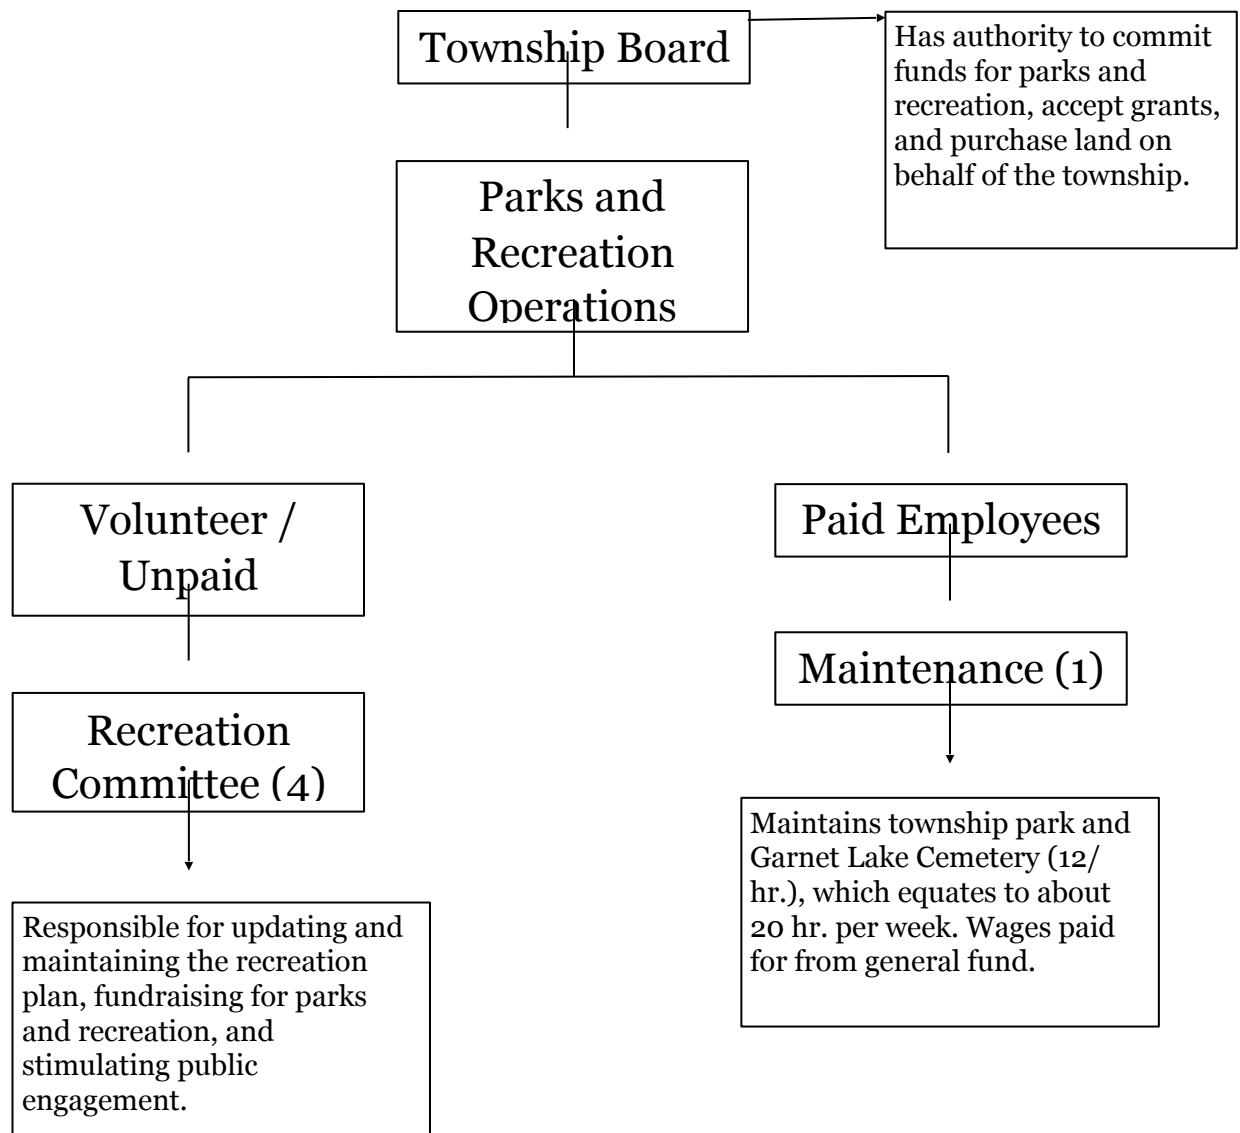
Township Board

Has authority to commit funds for parks and recreation, accept grants, and purchase land on behalf of the township.

Parks and Recreation Operations

Volunteer / Unpaid

Paid Employees

Recreation Committee (4)

Maintenance (1)

Responsible for updating and maintaining the recreation plan, fundraising for parks and recreation, and stimulating public engagement.

Maintains township park and Garnet Lake Cemetery (12/hr.), which equates to about 20 hr. per week. Wages paid for from general fund.